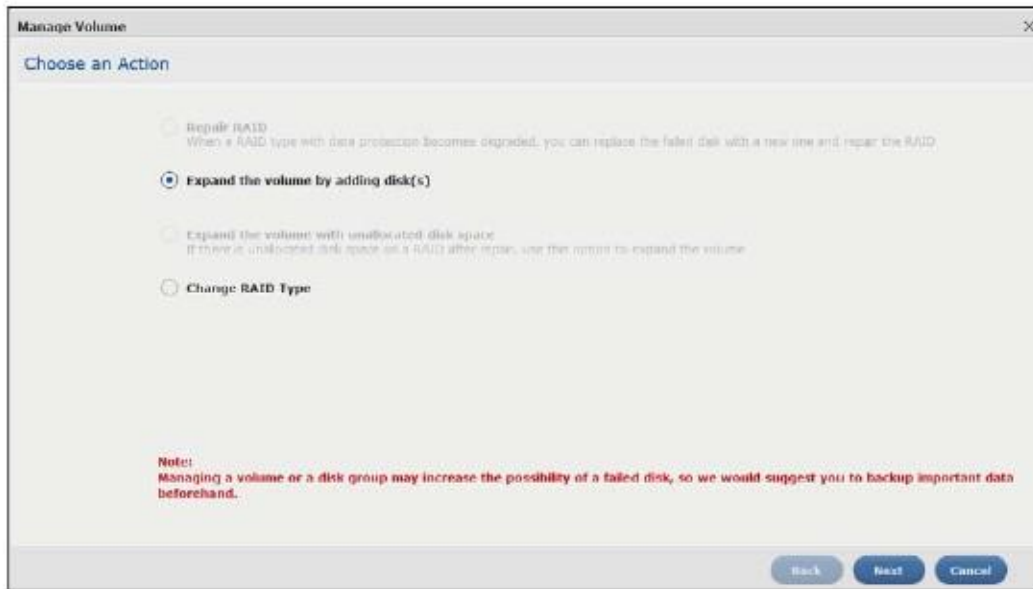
Manage Volume

×

Choose an Action

Repair RAID
When a RAID type with data protection becomes degraded, you can replace the failed disk with a new one and repair the RAID

Expand the volume by adding disk(s)

Expand the volume with unallocated disk space
If there is unallocated disk space on a RAID after repair, use this option to expand the volume

Change RAID Type

Note:
Managing a volume or a disk group may increase the possibility of a failed disk, so we would suggest you to backup important data beforehand.

Back Next Cancel